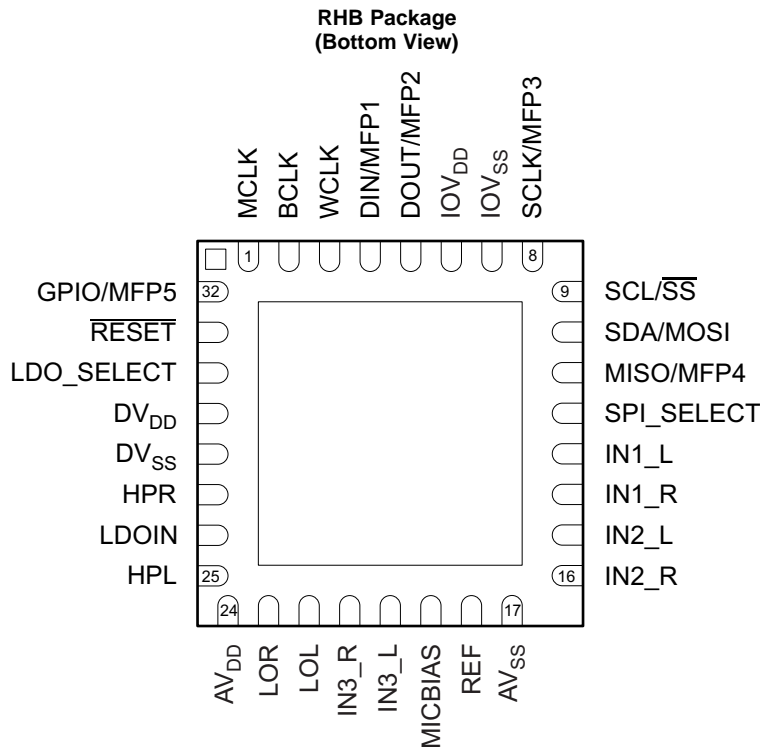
RHB Package
(Bottom View)

MCLK
BCLK
WCLK
DIN/MFP1
DOUT/MFP2
$IOV_{DD}$
$IOV_{SS}$
SCLK/MFP3

1
8

GPIO/MFP5
$\overline{RESET}$
LDO_SELECT
$DV_{DD}$
$DV_{SS}$
HPR
LDOIN
HPL

32
25

9
16

SCL/$\overline{SS}$
SDA/MOSI
MISO/MFP4
SPI_SELECT
IN1_L
IN1_R
IN2_L
IN2_R

24
17

$AV_{DD}$
LOR
LOL
IN3_R
IN3_L
MICBIAS
REF
$AV_{SS}$